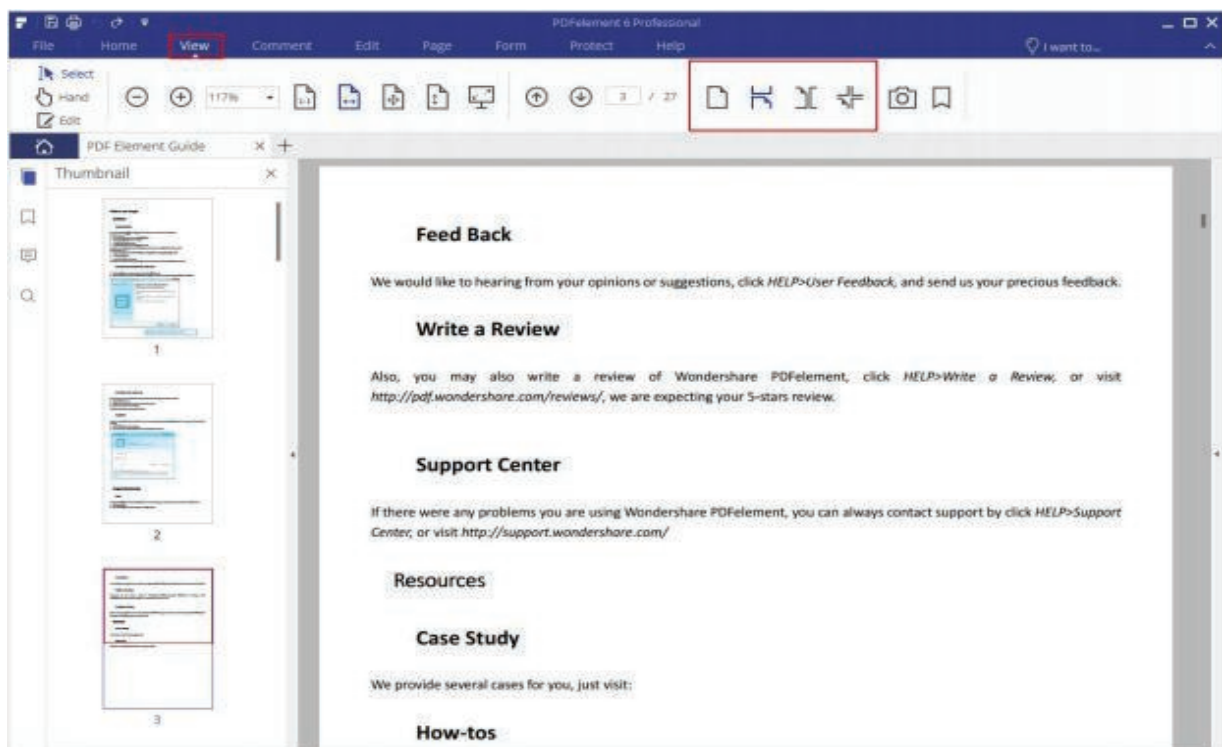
PDFelement 6 Professional

File Home View Comment Edit Page Form Protect Help

I want to...

Select
Hand
Edit

117%

3 / 27

PDF Element Guide

Thumbnail

1

2

3

Feed Back

We would like to hearing from your opinions or suggestions, click *HELP>User Feedback*, and send us your precious feedback.

Write a Review

Also, you may also write a review of Wondershare PDFelement, click *HELP>Write a Review*, or visit *http://pdf.wondershare.com/reviews/*, we are expecting your 5-stars review.

Support Center

If there were any problems you are using Wondershare PDFelement, you can always contact support by click *HELP>Support Center*, or visit *http://support.wondershare.com/*

Resources

Case Study

We provide several cases for you, just visit:

How-tos